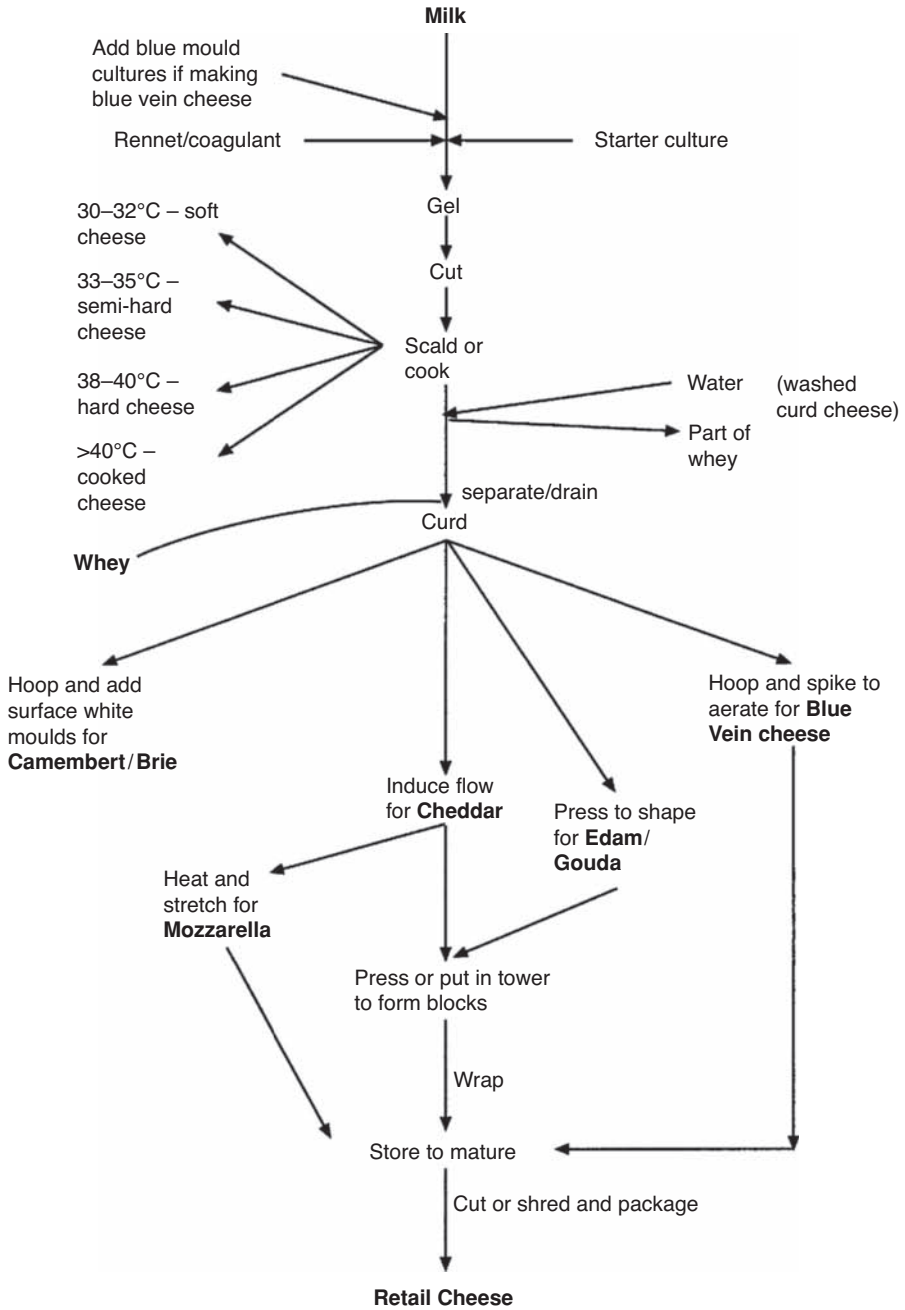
Milk

Add blue mould cultures if making blue vein cheese

Rennet/coagulant

Starter culture

Gel

Cut

30–32°C – soft cheese

33–35°C – semi-hard cheese

38–40°C – hard cheese

>40°C – cooked cheese

Scald or cook

Water

(washed curd cheese)

Part of whey

separate/drain

Curd

Whey

Hoop and add surface white moulds for **Camembert**/**Brie**

Induce flow for **Cheddar**

Press to shape for **Edam**/**Gouda**

Hoop and spike to aerate for **Blue Vein cheese**

Heat and stretch for **Mozzarella**

Press or put in tower to form blocks

Wrap

Store to mature

Cut or shred and package

Retail Cheese